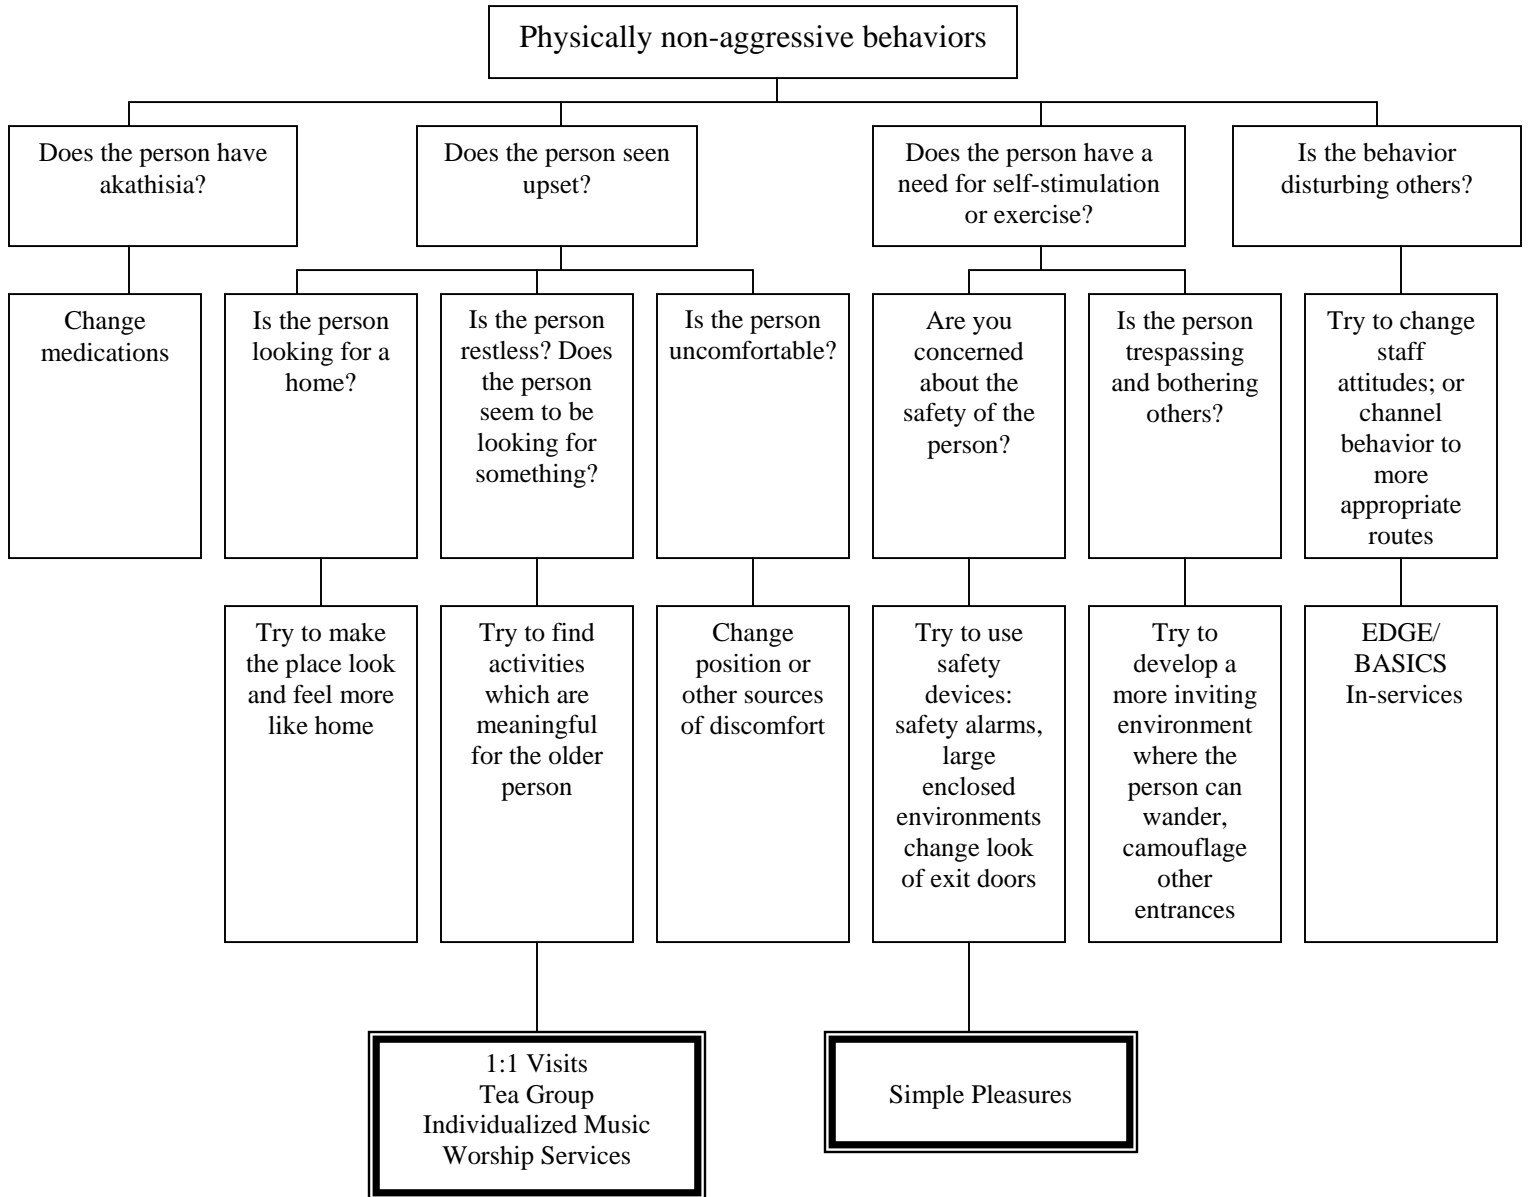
Physically non-aggressive behaviors

Does the person have akathisia?

Change medications

Does the person seen upset?

Is the person looking for a home?

Try to make the place look and feel more like home

Is the person restless? Does the person seem to be looking for something?

Try to find activities which are meaningful for the older person

1:1 Visits
Tea Group
Individualized Music
Worship Services

Is the person uncomfortable?

Change position or other sources of discomfort

Does the person have a need for self-stimulation or exercise?

Are you concerned about the safety of the person?

Try to use safety devices: safety alarms, large enclosed environments change look of exit doors

Simple Pleasures

Is the person trespassing and bothering others?

Try to develop a more inviting environment where the person can wander, camouflage other entrances

Is the behavior disturbing others?

Try to change staff attitudes; or channel behavior to more appropriate routes

EDGE/ BASICS In-services